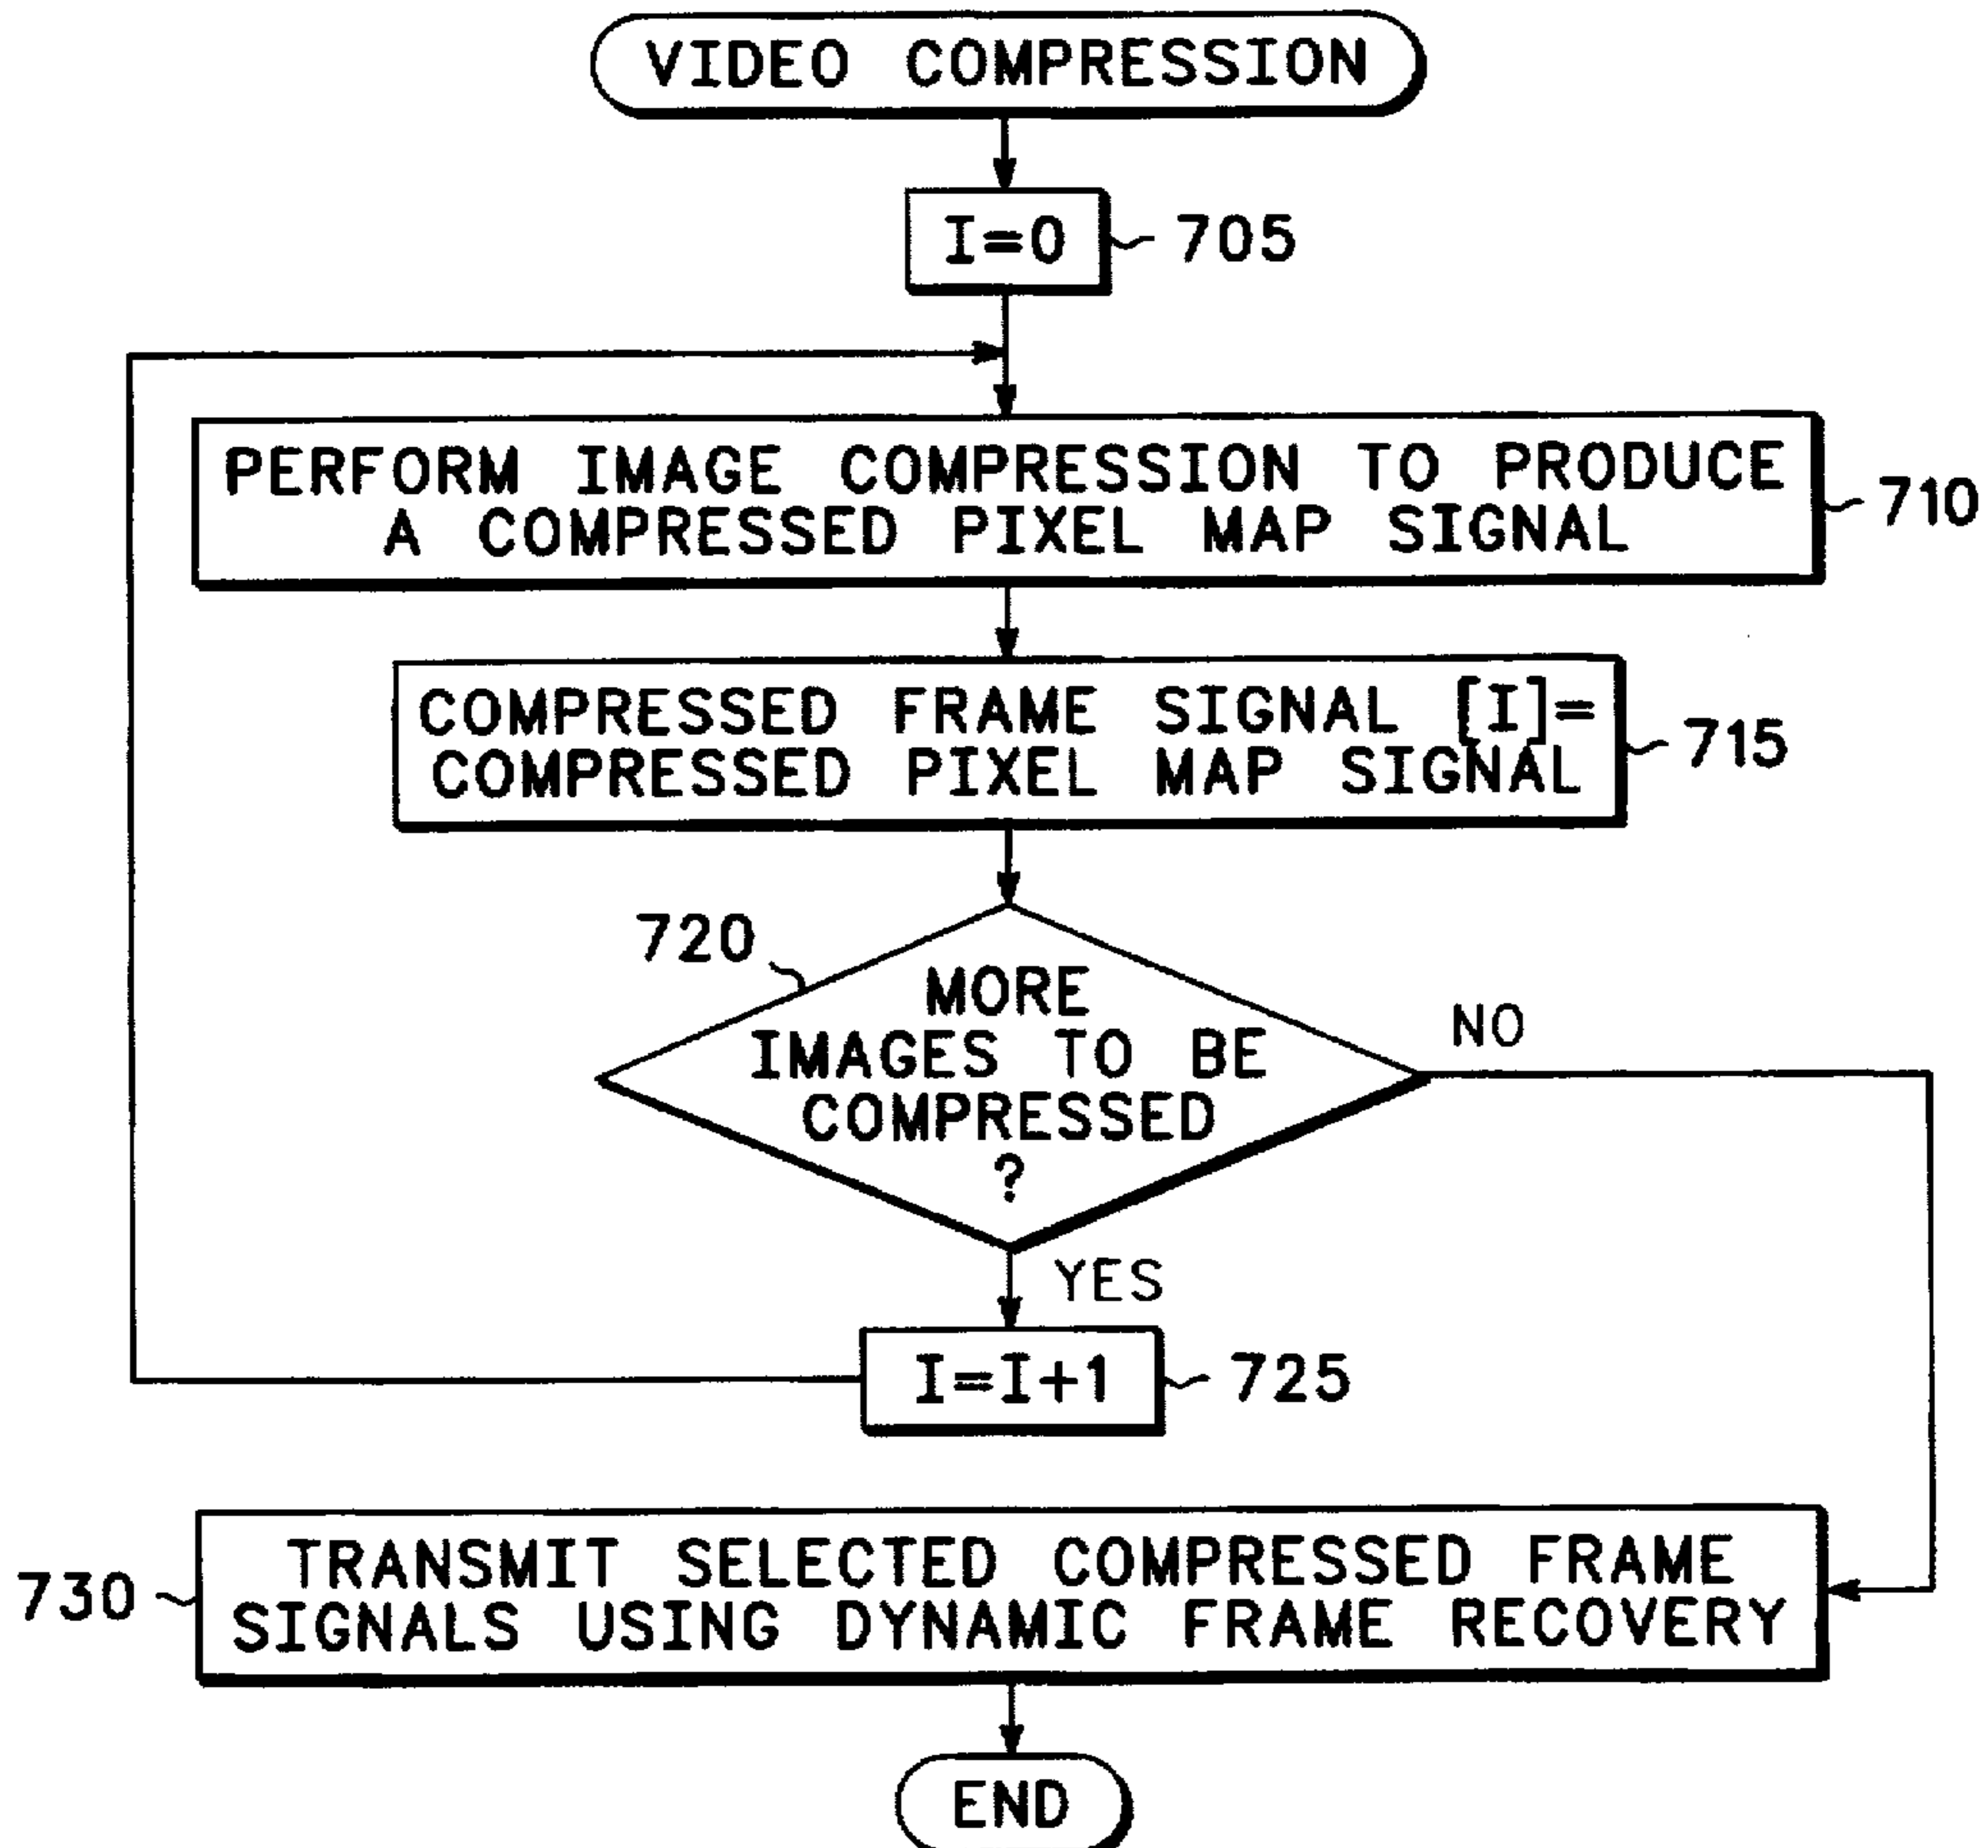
VIDEO COMPRESSION

I=0

705

PERFORM IMAGE COMPRESSION TO PRODUCE A COMPRESSED PIXEL MAP SIGNAL

710

COMPRESSED FRAME SIGNAL [I]= COMPRESSED PIXEL MAP SIGNAL

715

720

MORE IMAGES TO BE COMPRESSED ?

NO

YES

I=I+1

725

730

TRANSMIT SELECTED COMPRESSED FRAME SIGNALS USING DYNAMIC FRAME RECOVERY

END